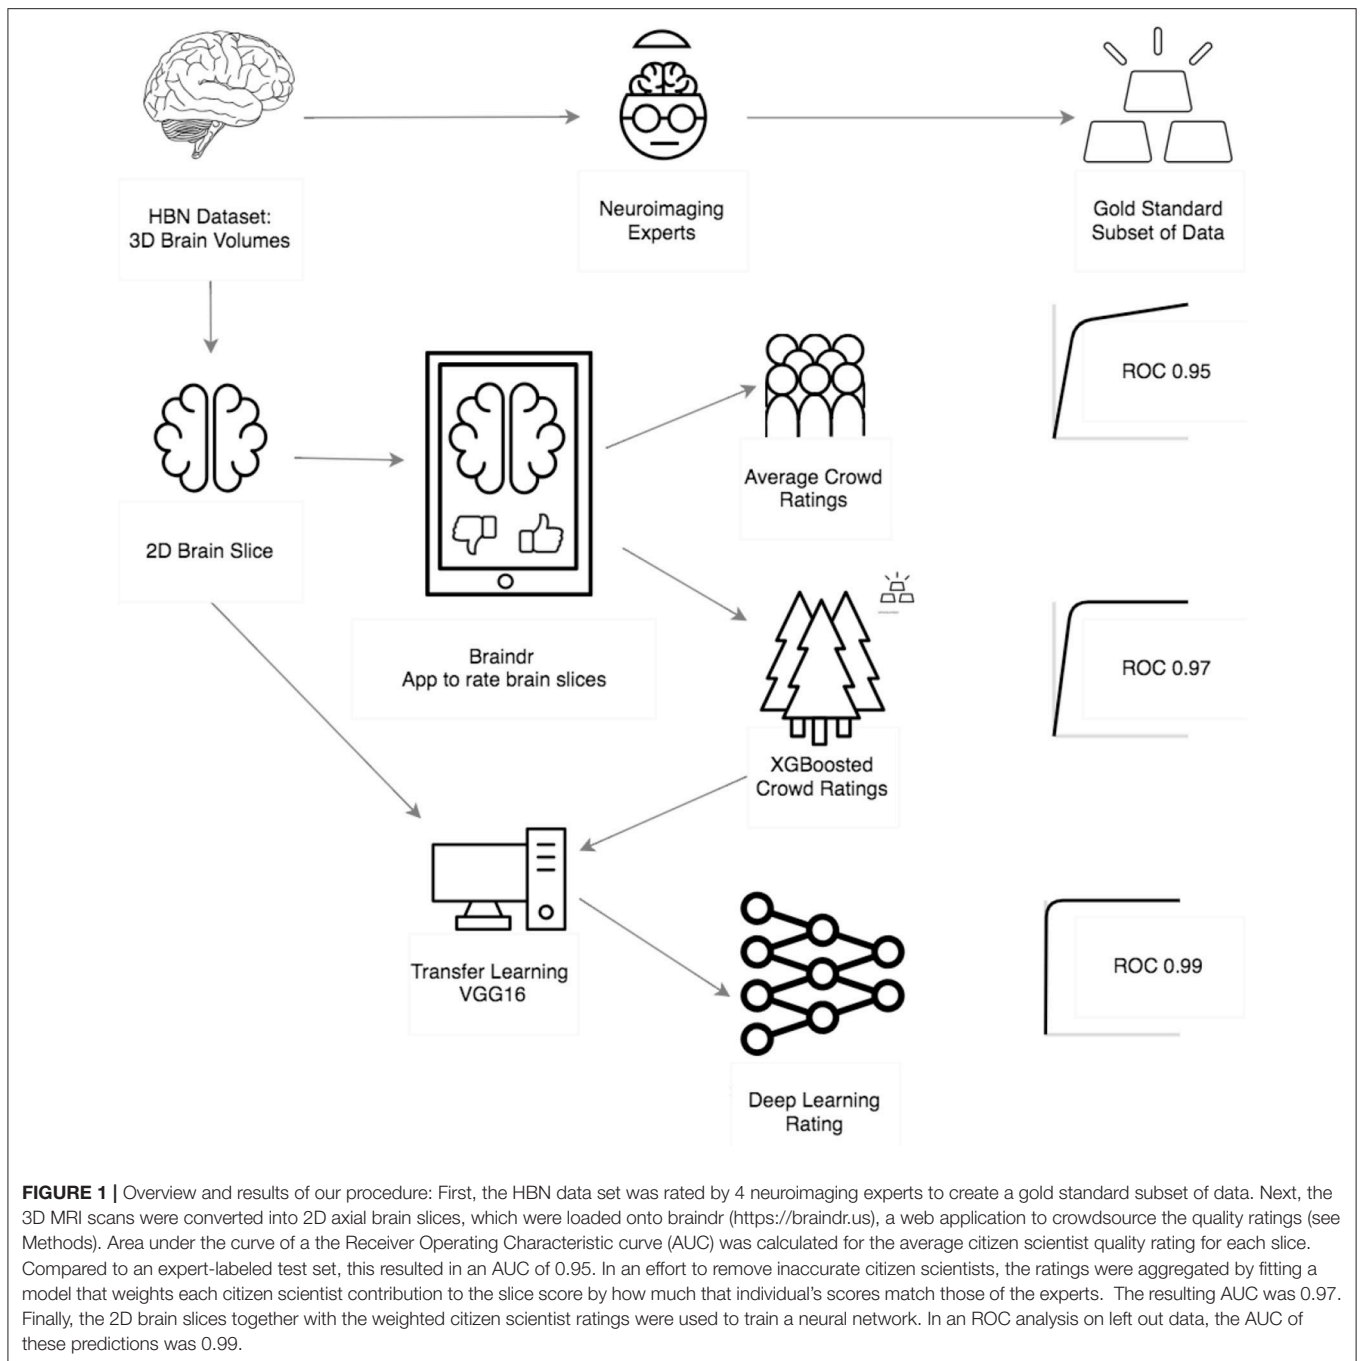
HBN Dataset:
3D Brain Volumes

Neuroimaging
Experts

Gold Standard
Subset of Data

ROC 0.95

2D Brain Slice

Average Crowd
Ratings

Braindr
App to rate brain slices

ROC 0.97

XGBoosted
Crowd Ratings

Transfer Learning
VGG16

ROC 0.99

Deep Learning
Rating

**FIGURE 1 |** Overview and results of our procedure: First, the HBN data set was rated by 4 neuroimaging experts to create a gold standard subset of data. Next, the 3D MRI scans were converted into 2D axial brain slices, which were loaded onto braindr (https://braindr.us), a web application to crowdsource the quality ratings (see Methods). Area under the curve of a the Receiver Operating Characteristic curve (AUC) was calculated for the average citizen scientist quality rating for each slice. Compared to an expert-labeled test set, this resulted in an AUC of 0.95. In an effort to remove inaccurate citizen scientists, the ratings were aggregated by fitting a model that weights each citizen scientist contribution to the slice score by how much that individual's scores match those of the experts. The resulting AUC was 0.97. Finally, the 2D brain slices together with the weighted citizen scientist ratings were used to train a neural network. In an ROC analysis on left out data, the AUC of these predictions was 0.99.